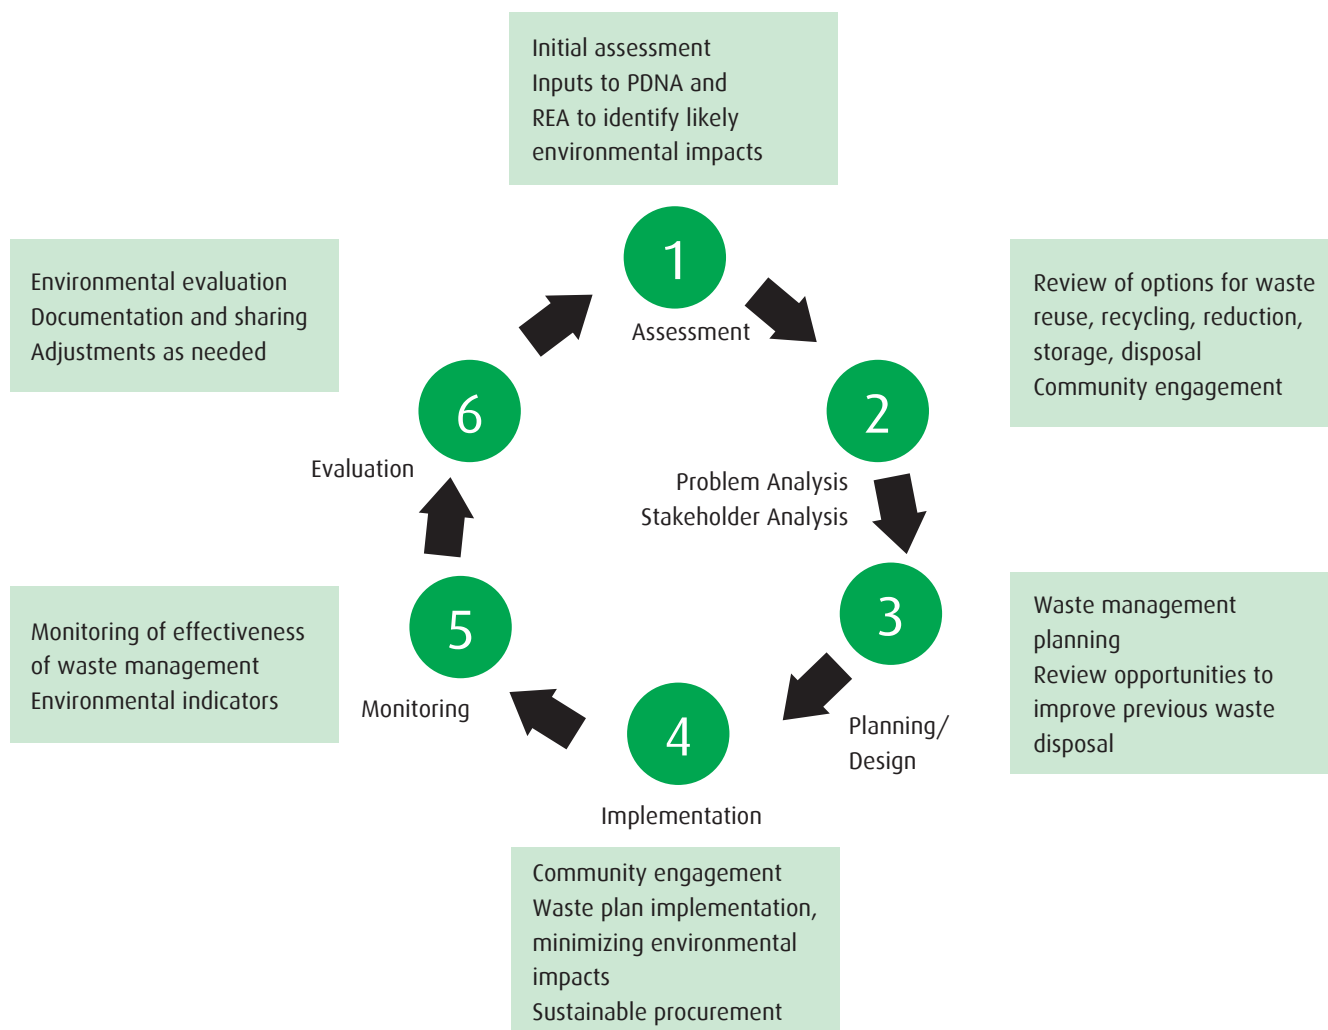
Initial assessment
Inputs to PDNA and REA to identify likely environmental impacts

1
Assessment

Review of options for waste reuse, recycling, reduction, storage, disposal
Community engagement

2
Problem Analysis
Stakeholder Analysis

3
Planning/ Design

Waste management planning
Review opportunities to improve previous waste disposal

4
Implementation

Community engagement
Waste plan implementation, minimizing environmental impacts
Sustainable procurement

5
Monitoring

Monitoring of effectiveness of waste management
Environmental indicators

6
Evaluation

Environmental evaluation
Documentation and sharing
Adjustments as needed